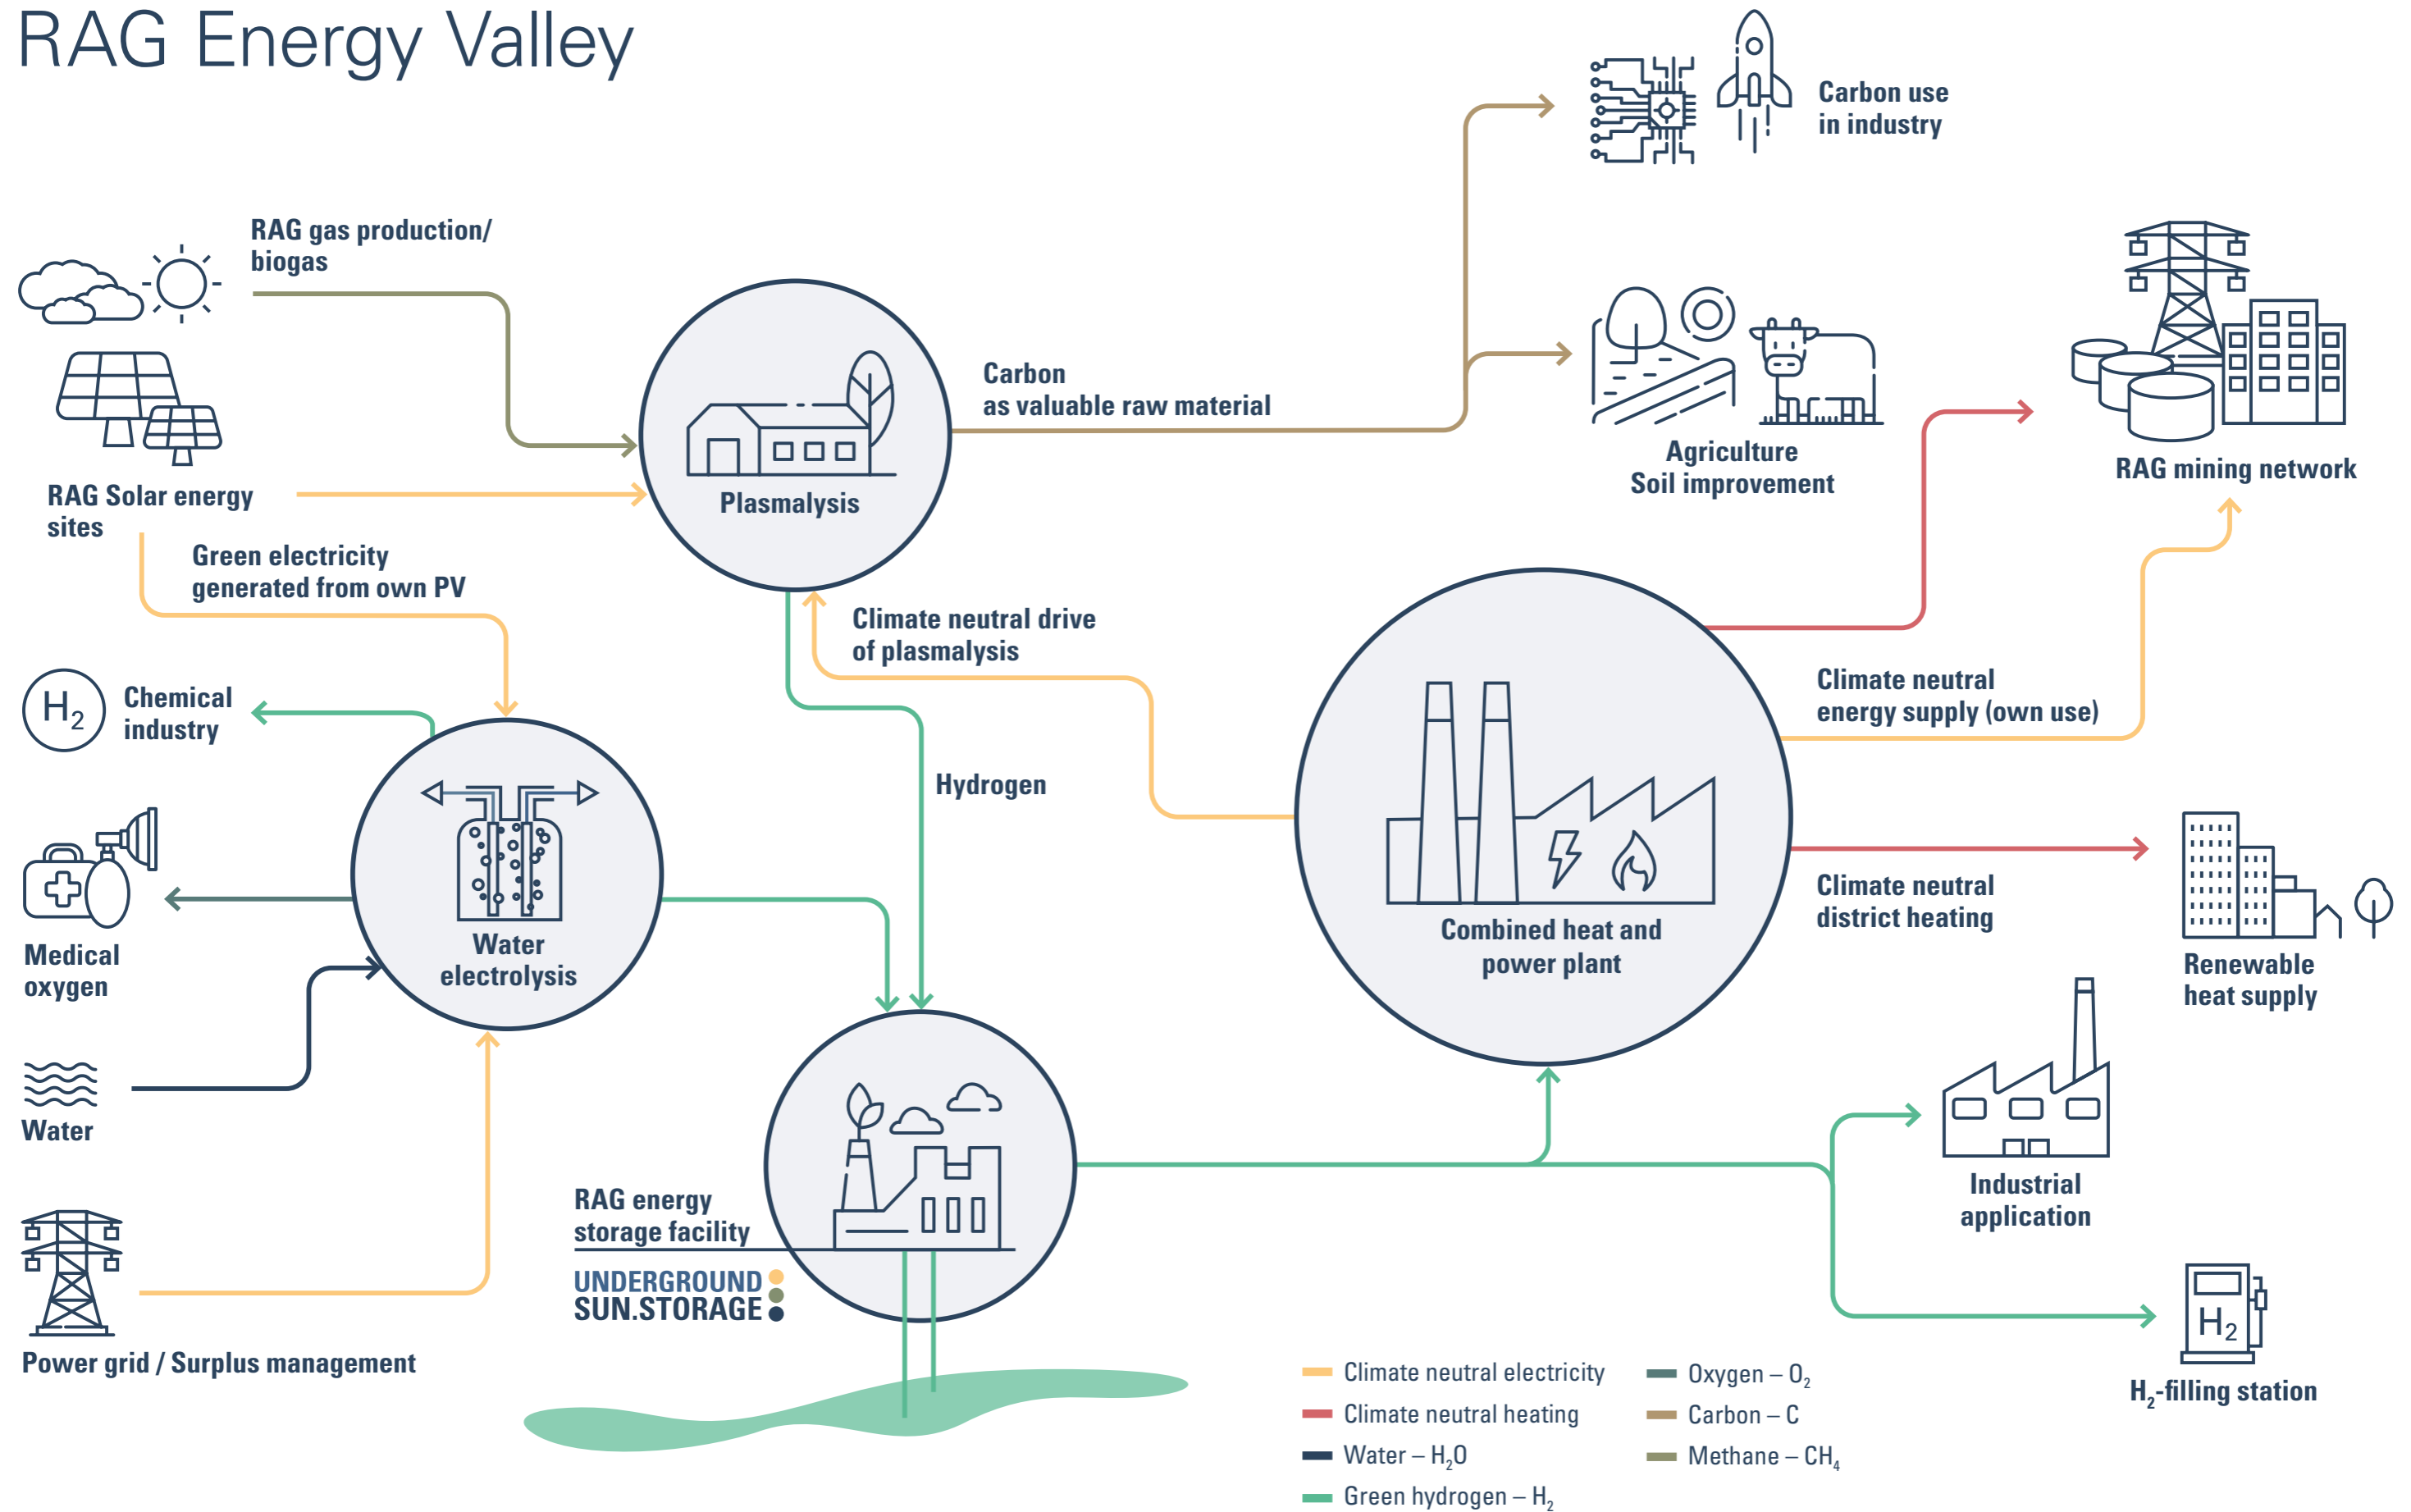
RAG Energy Valley

RAG gas production/ biogas

RAG Solar energy sites

Green electricity generated from own PV

Plasmalysis

Carbon as valuable raw material

Carbon use in industry

Agriculture Soil improvement

RAG mining network

Climate neutral drive of plasmalysis

$H_2$

Chemical industry

Hydrogen

Water electrolysis

Medical oxygen

Water

Combined heat and power plant

Climate neutral energy supply (own use)

Climate neutral district heating

Renewable heat supply

RAG energy storage facility

UNDERGROUND SUN.STORAGE

Industrial application

Power grid / Surplus management

$H_2$

$H_2$-filling station

Climate neutral electricity

Climate neutral heating

Water – $H_2O$

Green hydrogen – $H_2$

Oxygen – $O_2$

Carbon – C

Methane – $CH_4$